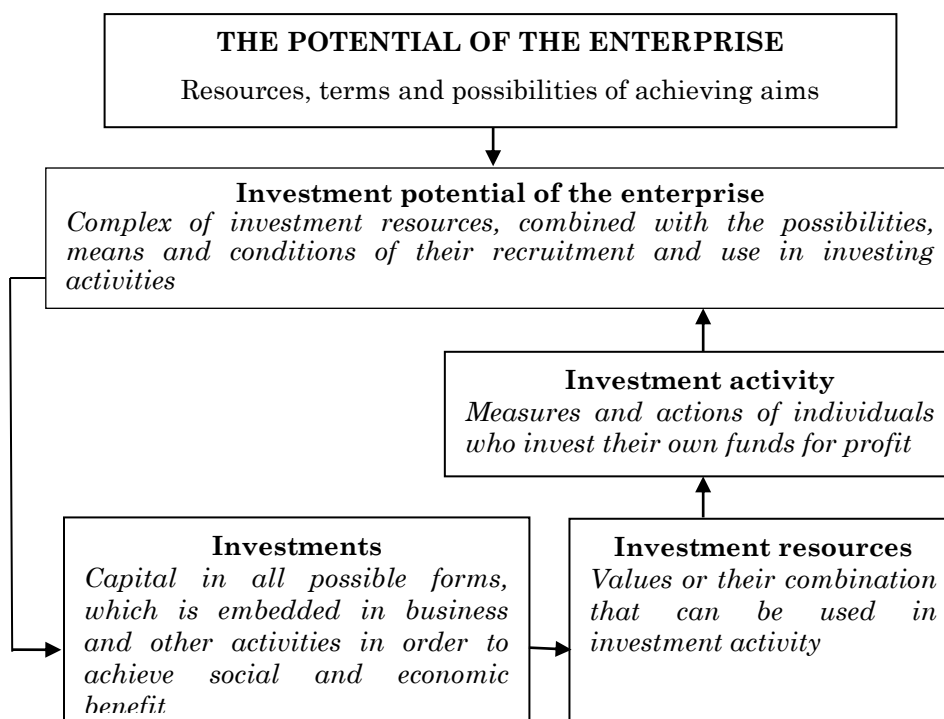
THE POTENTIAL OF THE ENTERPRISE

Resources, terms and possibilities of achieving aims

Investment potential of the enterprise

Complex of investment resources, combined with the possibilities, means and conditions of their recruitment and use in investing activities

Investment activity

Measures and actions of individuals who invest their own funds for profit

Investments

Capital in all possible forms, which is embedded in business and other activities in order to achieve social and economic benefit

Investment resources

Values or their combination that can be used in investment activity